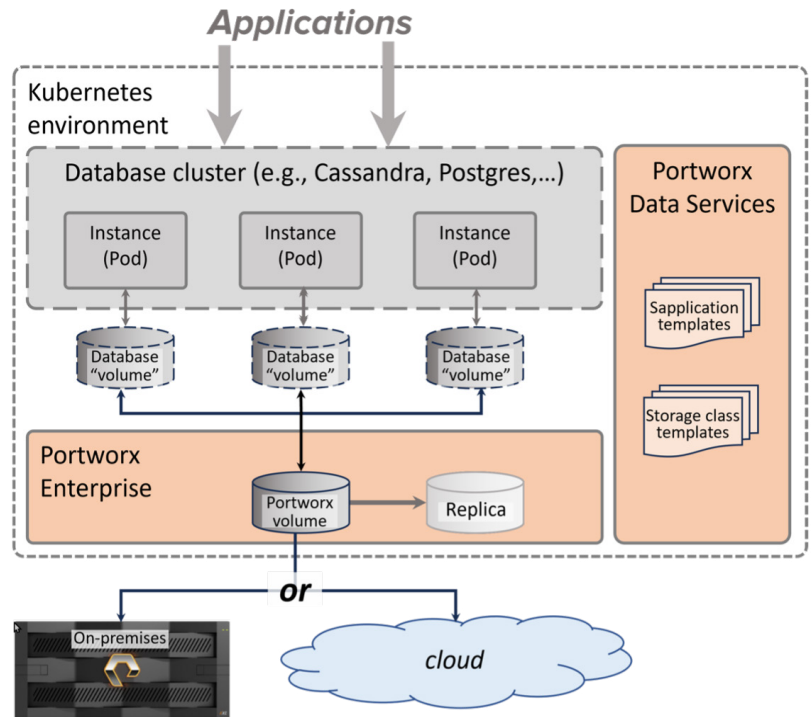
Applications

Kubernetes environment

Database cluster (e.g., Cassandra, Postgres,…)

Instance (Pod)

Instance (Pod)

Instance (Pod)

Database "volume"

Database "volume"

Database "volume"

Portworx Data Services

Sapplication templates

Storage class templates

Portworx Enterprise

Portworx volume

Replica

or

On-premises

cloud